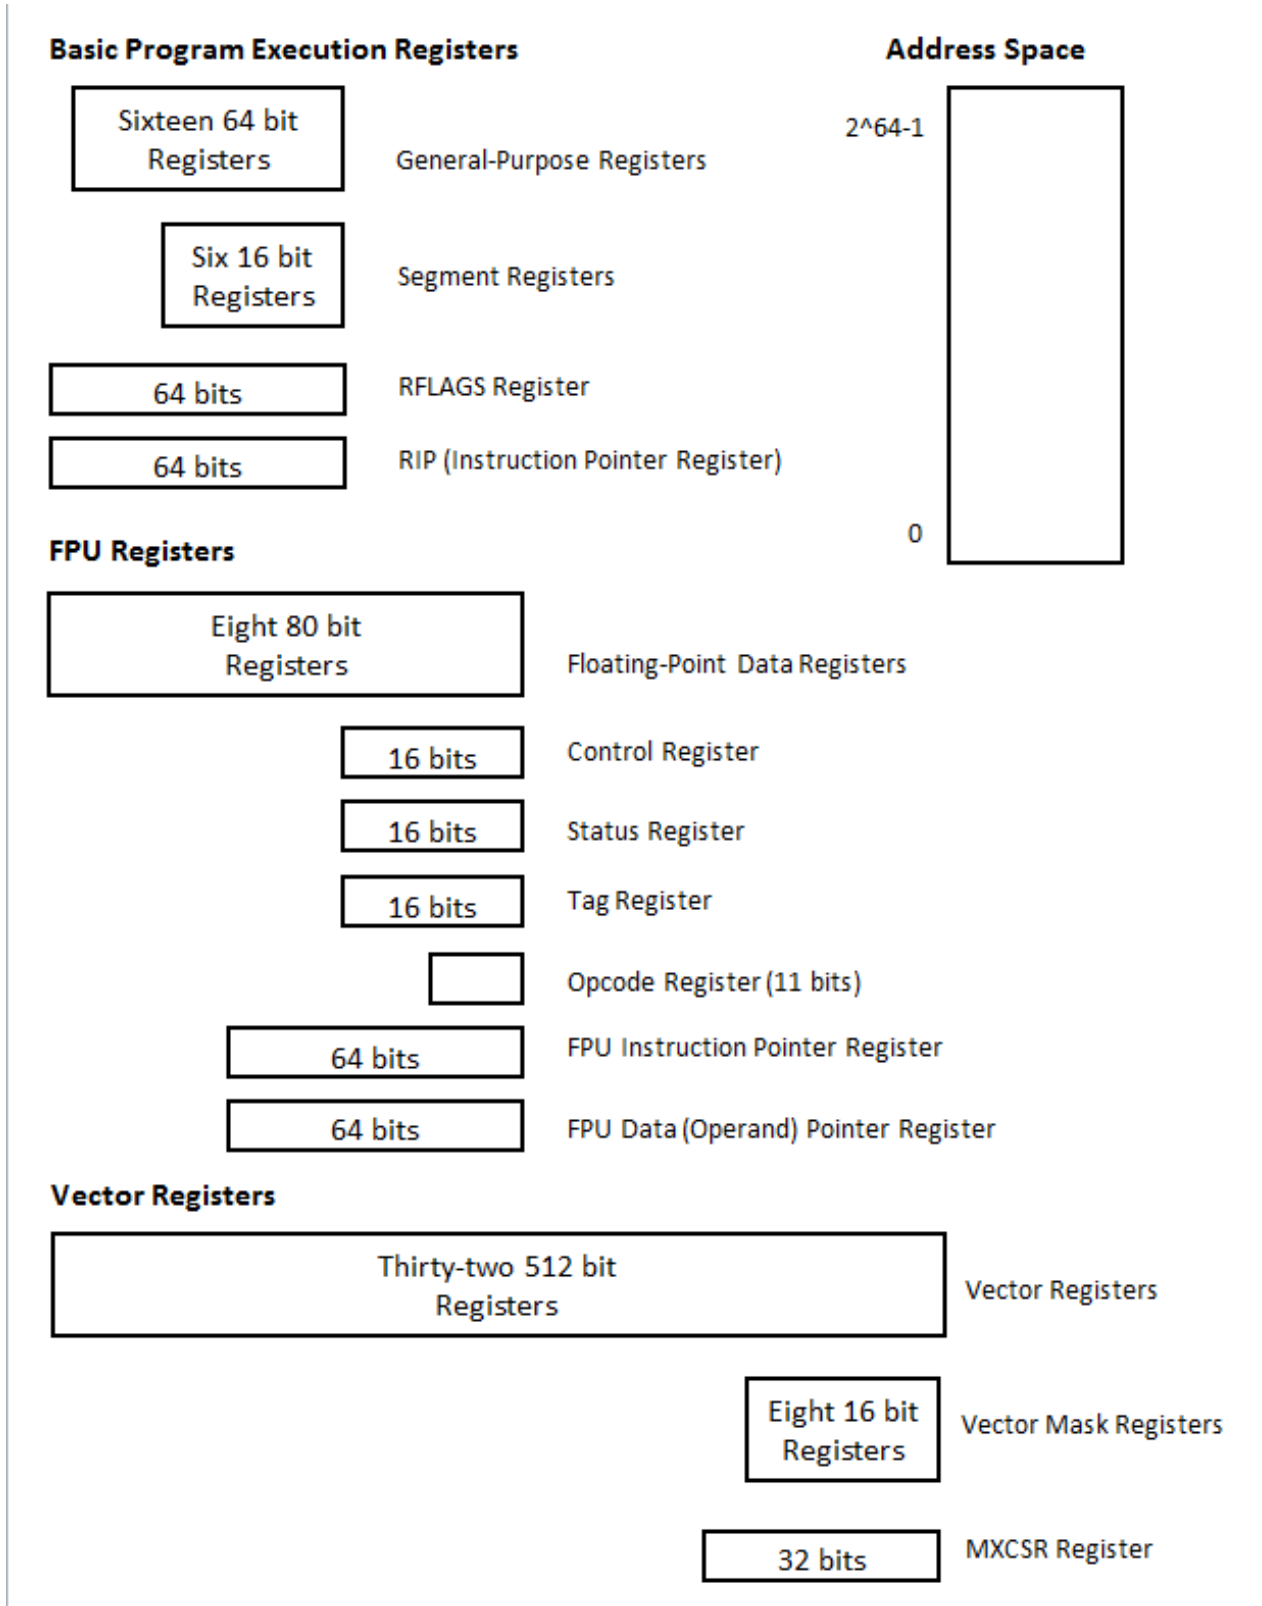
Basic Program Execution Registers

Address Space

Sixteen 64 bit Registers

General-Purpose Registers

2^64-1

Six 16 bit Registers

Segment Registers

64 bits

RFLAGS Register

64 bits

RIP (Instruction Pointer Register)

0

FPU Registers

Eight 80 bit Registers

Floating-Point Data Registers

16 bits

Control Register

16 bits

Status Register

16 bits

Tag Register

Opcode Register (11 bits)

64 bits

FPU Instruction Pointer Register

64 bits

FPU Data (Operand) Pointer Register

Vector Registers

Thirty-two 512 bit Registers

Vector Registers

Eight 16 bit Registers

Vector Mask Registers

32 bits

MXCSR Register